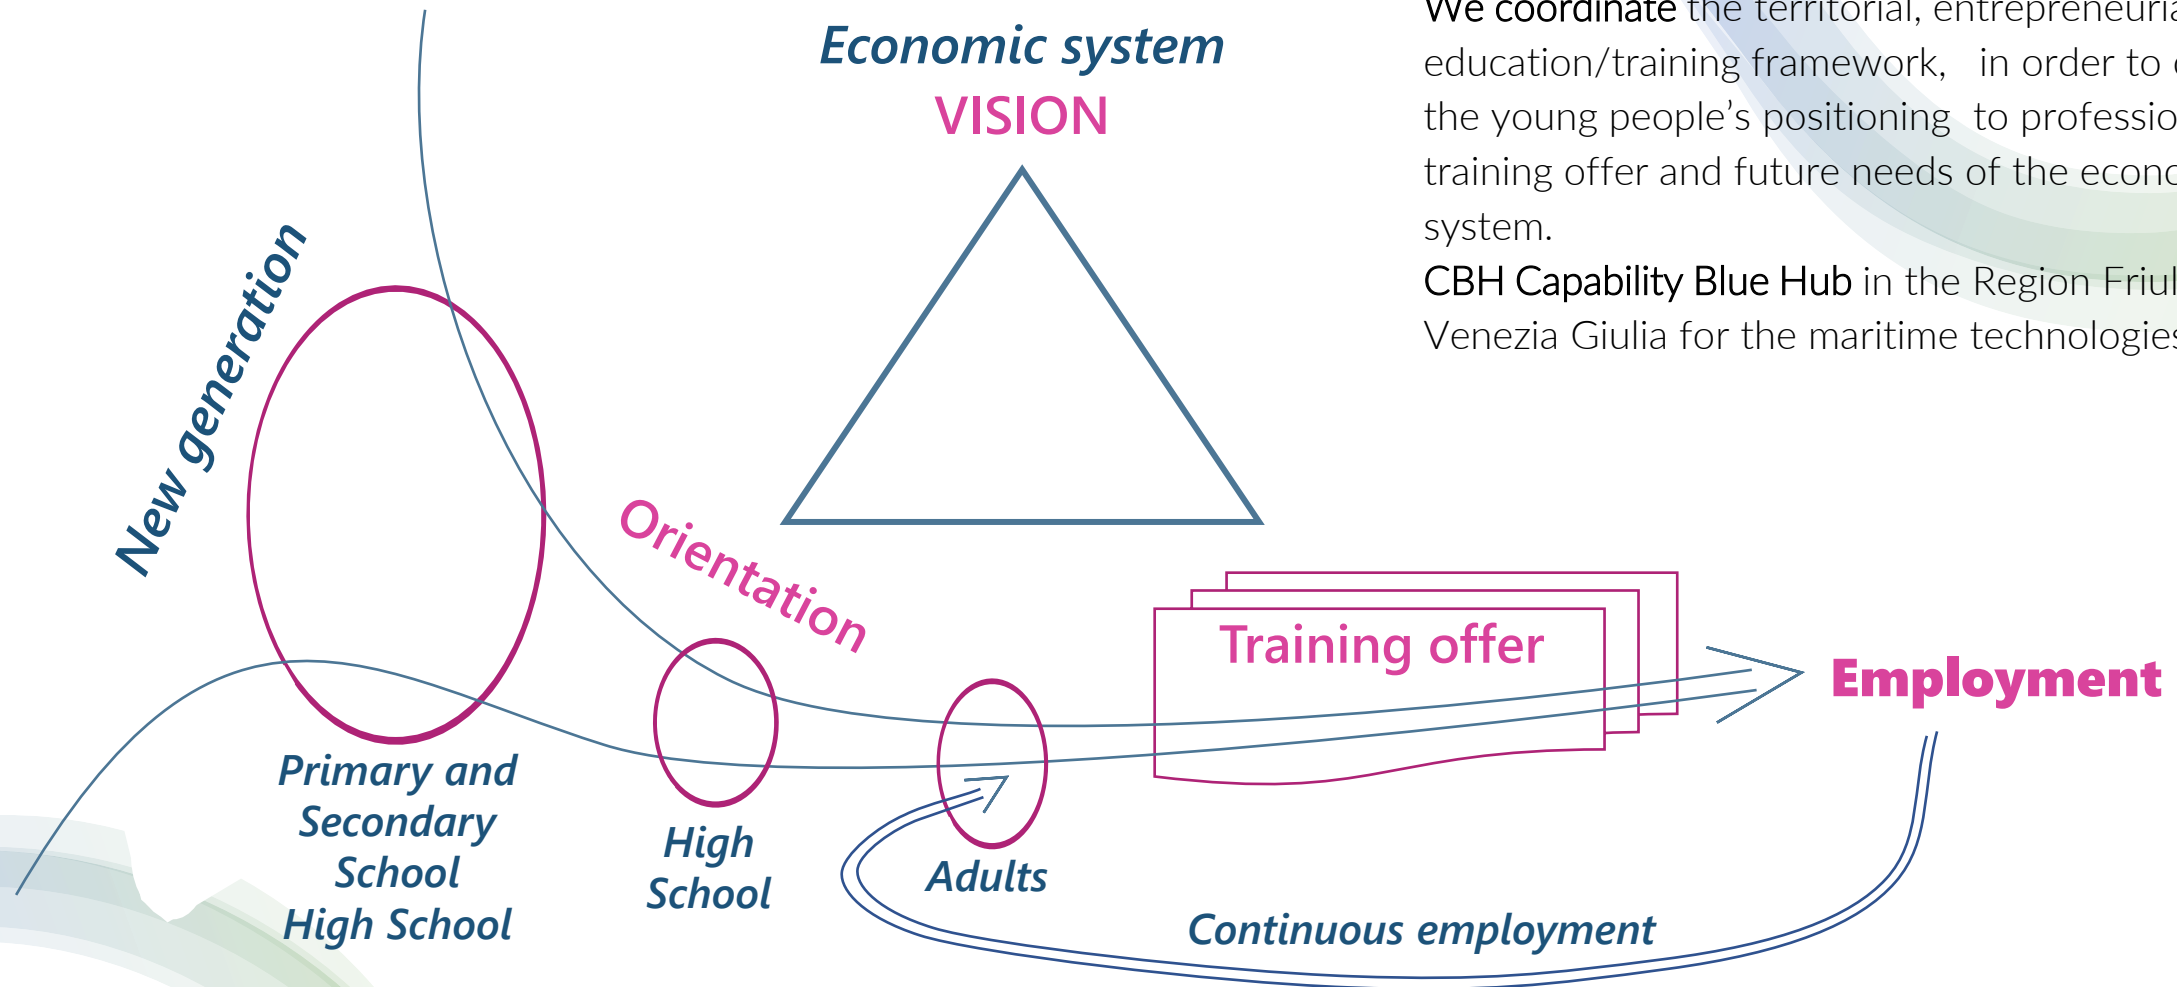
We coordinate the territorial, entrepreneuria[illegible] education/training framework, in order to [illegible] the young people's positioning to professio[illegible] training offer and future needs of the econo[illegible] system.

CBH Capability Blue Hub in the Region Friul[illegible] Venezia Giulia for the maritime technologie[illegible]

Economic system
VISION

New generation

Orientation

Training offer

Employment

Primary and Secondary School High School

High School

Adults

Continuous employment